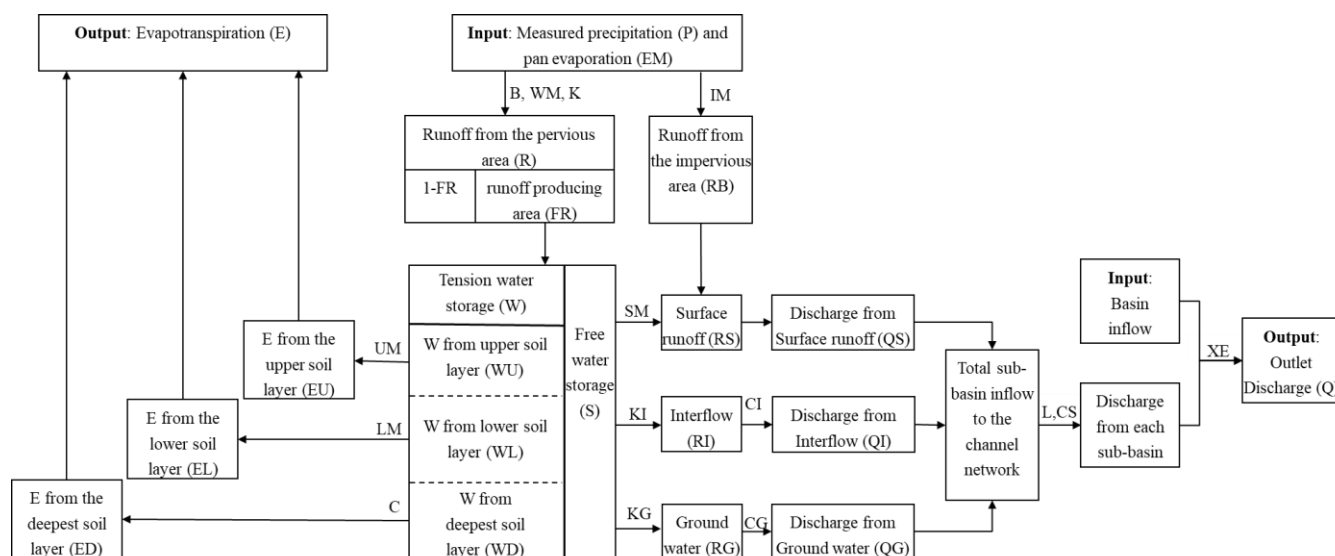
**Output**: Evapotranspiration (E)

**Input**: Measured precipitation (P) and pan evaporation (EM)

B, WM, K

IM

Runoff from the pervious area (R)

1-FR

runoff producing area (FR)

Runoff from the impervious area (RB)

Tension water storage (W)

W from upper soil layer (WU)

W from lower soil layer (WL)

W from deepest soil layer (WD)

Free water storage (S)

UM

E from the upper soil layer (EU)

LM

E from the lower soil layer (EL)

C

E from the deepest soil layer (ED)

SM

Surface runoff (RS)

Discharge from Surface runoff (QS)

KI

Interflow (RI)

CI

Discharge from Interflow (QI)

KG

Ground water (RG)

CG

Discharge from Ground water (QG)

Total sub-basin inflow to the channel network

L,CS

Discharge from each sub-basin

**Input**: Basin inflow

XE

**Output**: Outlet Discharge (Q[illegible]